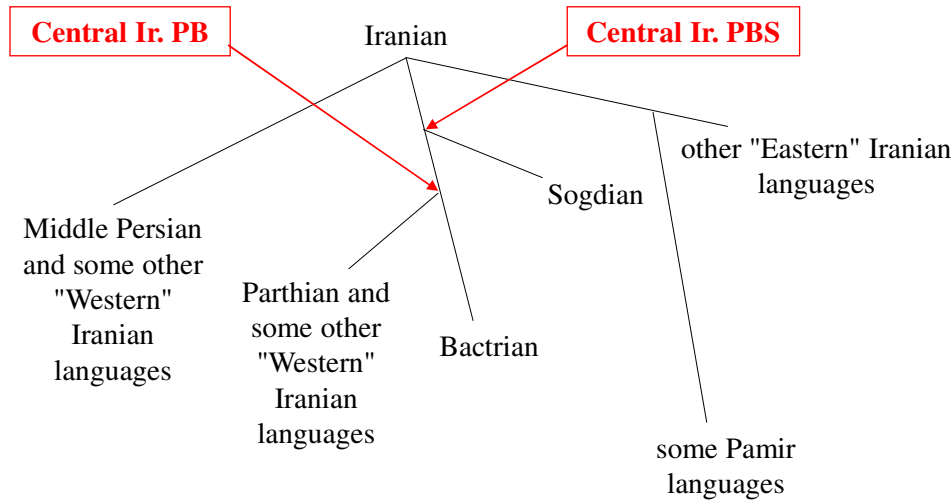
Central Ir. PB

Iranian

Central Ir. PBS

other "Eastern" Iranian languages

Sogdian

Middle Persian and some other "Western" Iranian languages

Parthian and some other "Western" Iranian languages

Bactrian

some Pamir languages